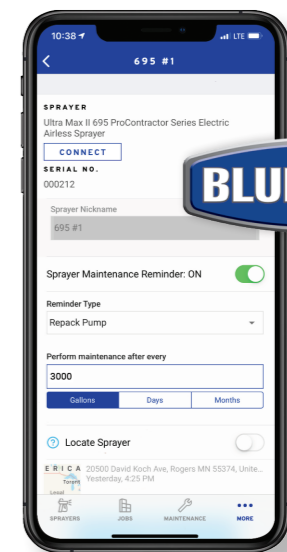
10:38
LTE
695 #1

SPRAYER
Ultra Max II 695 ProContractor Series Electric Airless Sprayer
CONNECT
SERIAL NO.
000212

BLU

Sprayer Nickname
695 #1

Sprayer Maintenance Reminder: ON

Reminder Type
Repack Pump

Perform maintenance after every
3000

| Gallons | Days | Months |
|---|---|---|

Locate Sprayer

ERICA
Toront
Leaf
20500 David Koch Ave, Rogers MN 55374, Unite...
Yesterday, 4:25 PM

SPRAYERS JOBS MAINTENANCE MORE